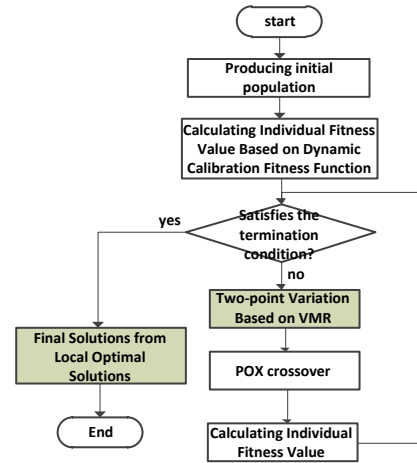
start

Producing initial population

Calculating Individual Fitness Value Based on Dynamic Calibration Fitness Function

Satisfies the termination condition?

yes

no

Two-point Variation Based on VMR

Final Solutions from Local Optimal Solutions

POX crossover

End

Calculating Individual Fitness Value